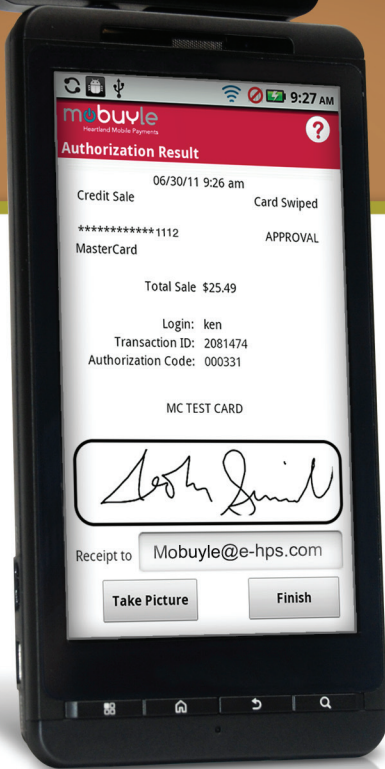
9:27 AM

mobuyle
Heartland Mobile Payments

?

Authorization Result

06/30/11 9:26 am
Credit Sale
Card Swiped

************1112
MasterCard
APPROVAL

Total Sale $25.49

Login: ken
Transaction ID: 2081474
Authorization Code: 000331

MC TEST CARD

Receipt to Mobuyle@e-hps.com

Take Picture
Finish